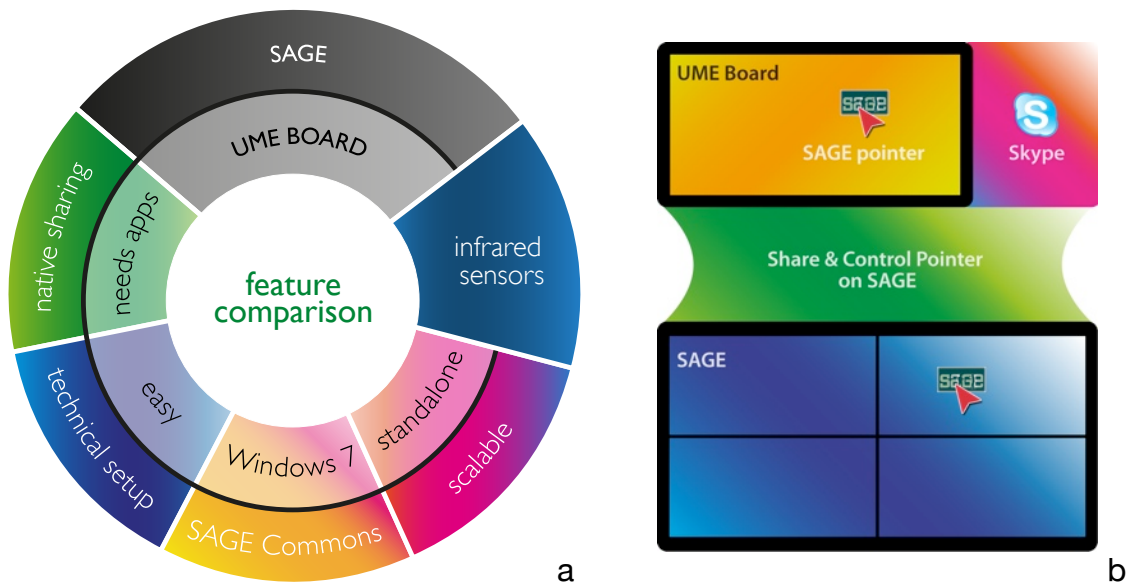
SAGE

UME BOARD

feature comparison

needs apps

native sharing

infrared sensors

easy

technical setup

Windows 7

SAGE Commons

standalone

scalable

a

UME Board

SAGE

SAGE pointer

Skype

Share & Control Pointer on SAGE

SAGE

SAGE

b